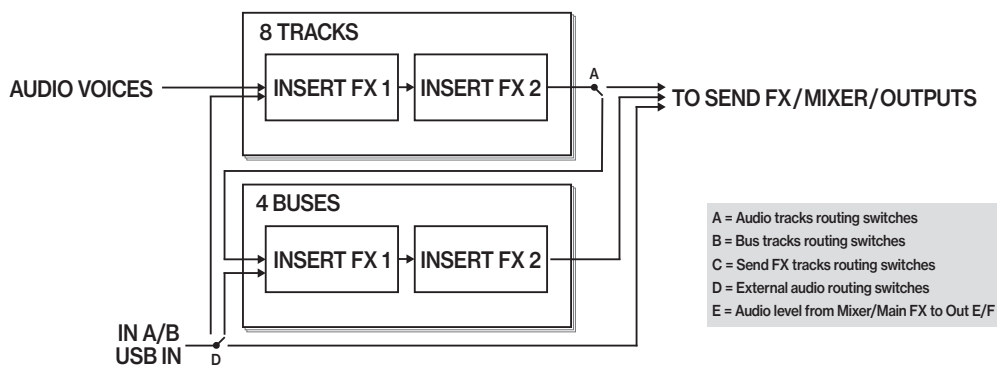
8 TRACKS

AUDIO VOICES

INSERT FX 1

INSERT FX 2

A

TO SEND FX/MIXER/OUTPUTS

4 BUSES

INSERT FX 1

INSERT FX 2

IN A/B
USB IN

D

A = Audio tracks routing switches
B = Bus tracks routing switches
C = Send FX tracks routing switches
D = External audio routing switches
E = Audio level from Mixer/Main FX to Out E/F